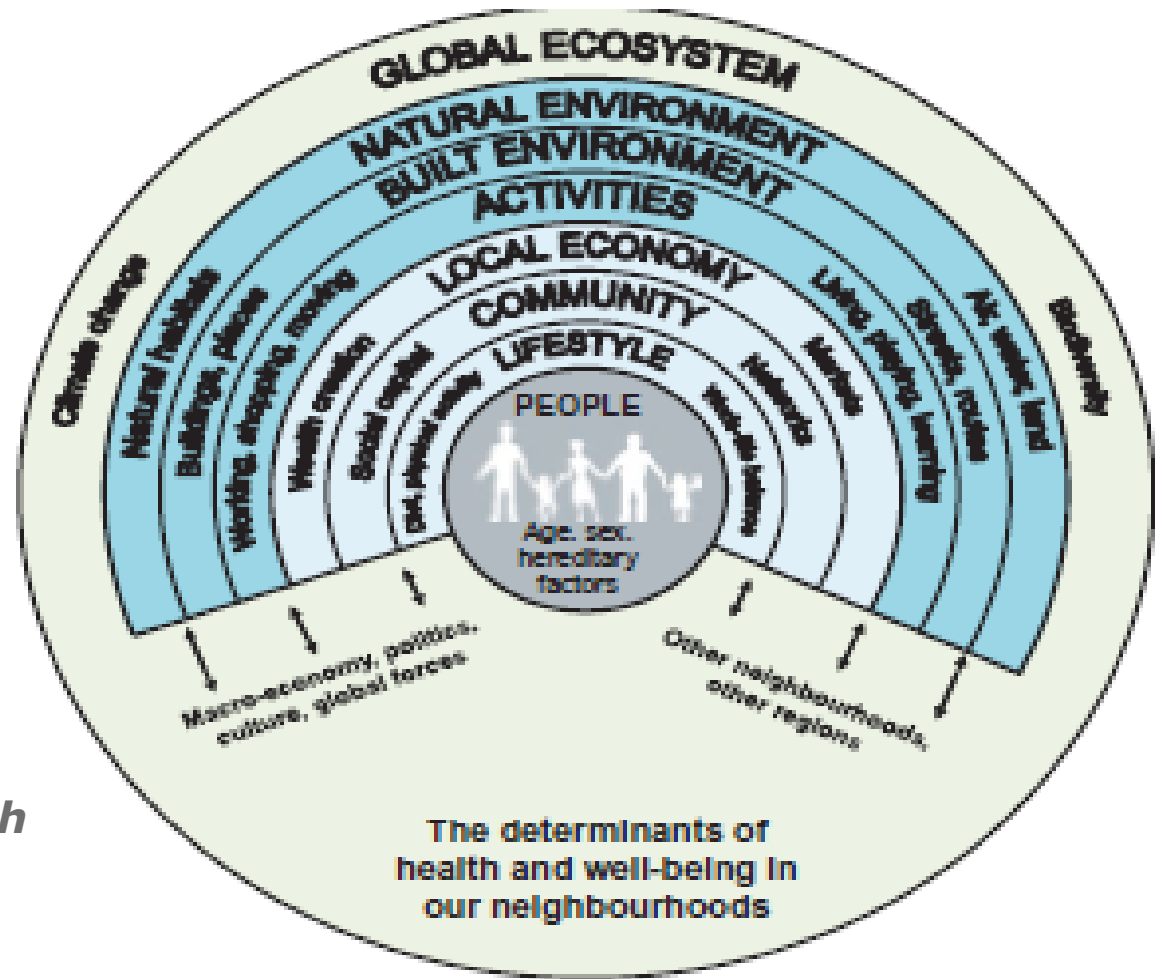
GLOBAL ECOSYSTEM
NATURAL ENVIRONMENT
BUILT ENVIRONMENT
ACTIVITIES
LOCAL ECONOMY
COMMUNITY
LIFESTYLE
PEOPLE
Age, sex, hereditary factors

Climate change
Natural habitats
Buildings, places
Working, shopping, moving
Wealth creation
Social capital
Diet, physical activity
Biodiversity
Air, water, land
Streets, routes
Living, playing, learning
Markets
Networks
Work-life balance

Macro-economy, politics, culture, global forces
Other neighbourhoods, other regions

h

The determinants of health and well-being in our neighbourhoods